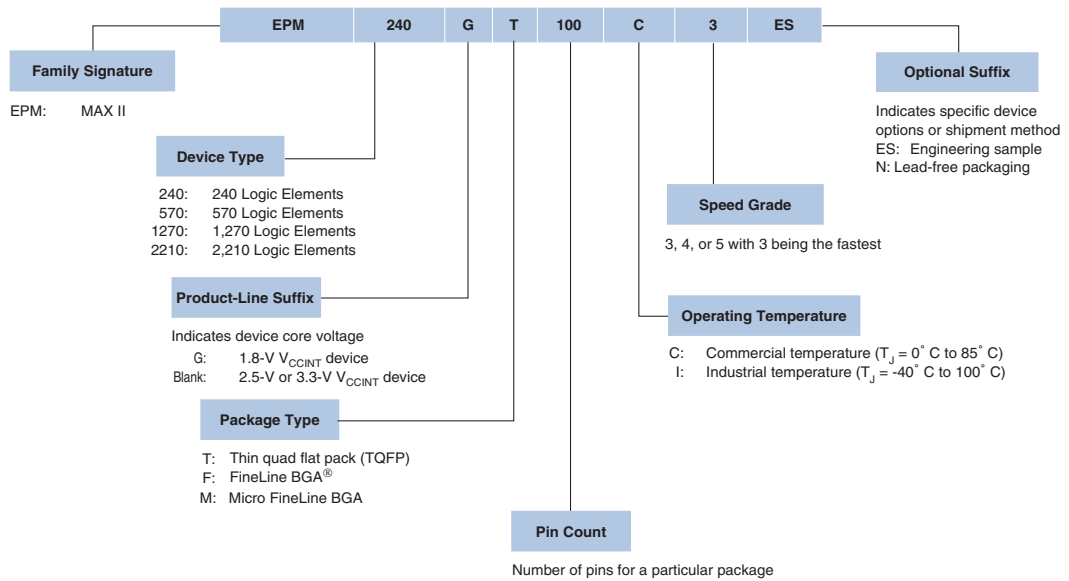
| EPM | 240 | G | T | 100 | C | 3 | ES |
|---|---|---|---|---|---|---|---|

Family Signature

EPM: MAX II

Device Type

240: 240 Logic Elements
570: 570 Logic Elements
1270: 1,270 Logic Elements
2210: 2,210 Logic Elements

Product-Line Suffix

Indicates device core voltage
G: 1.8-V $V_{CCINT}$ device
Blank: 2.5-V or 3.3-V $V_{CCINT}$ device

Package Type

T: Thin quad flat pack (TQFP)
F: FineLine BGA®
M: Micro FineLine BGA

Pin Count

Number of pins for a particular package

Optional Suffix

Indicates specific device options or shipment method
ES: Engineering sample
N: Lead-free packaging

Speed Grade

3, 4, or 5 with 3 being the fastest

Operating Temperature

C: Commercial temperature ($T_J$ = 0° C to 85° C)
I: Industrial temperature ($T_J$ = -40° C to 100° C)